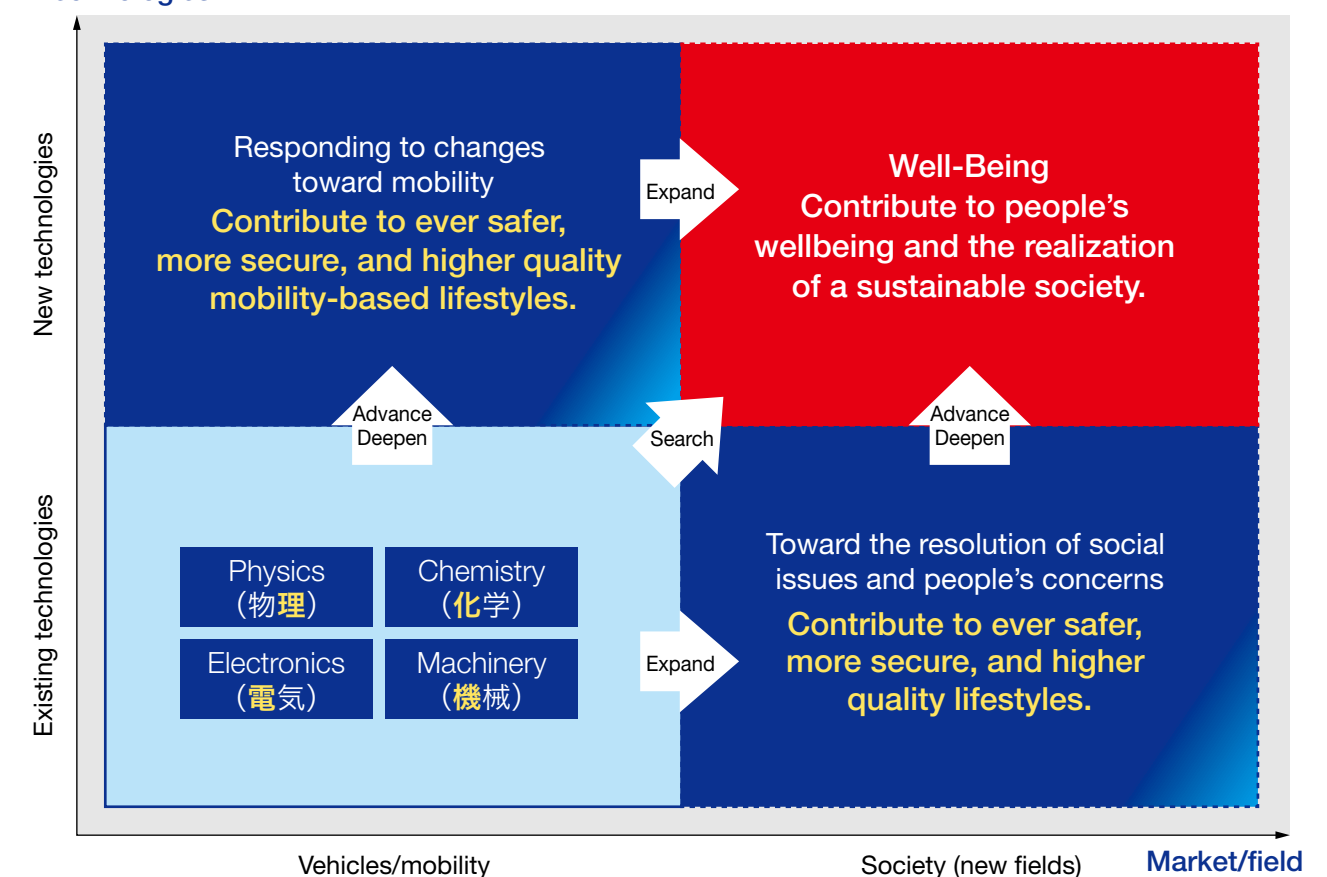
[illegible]

New technologies

Existing technologies

Responding to changes toward mobility
Contribute to ever safer, more secure, and higher quality mobility-based lifestyles.

Expand

Well-Being
Contribute to people's wellbeing and the realization of a sustainable society.

Advance
Deepen

Search

Advance
Deepen

Physics
(物理)

Chemistry
(化学)

Electronics
(電気)

Machinery
(機械)

Expand

Toward the resolution of social issues and people's concerns
Contribute to ever safer, more secure, and higher quality lifestyles.

Vehicles/mobility

Society (new fields)

Market/field